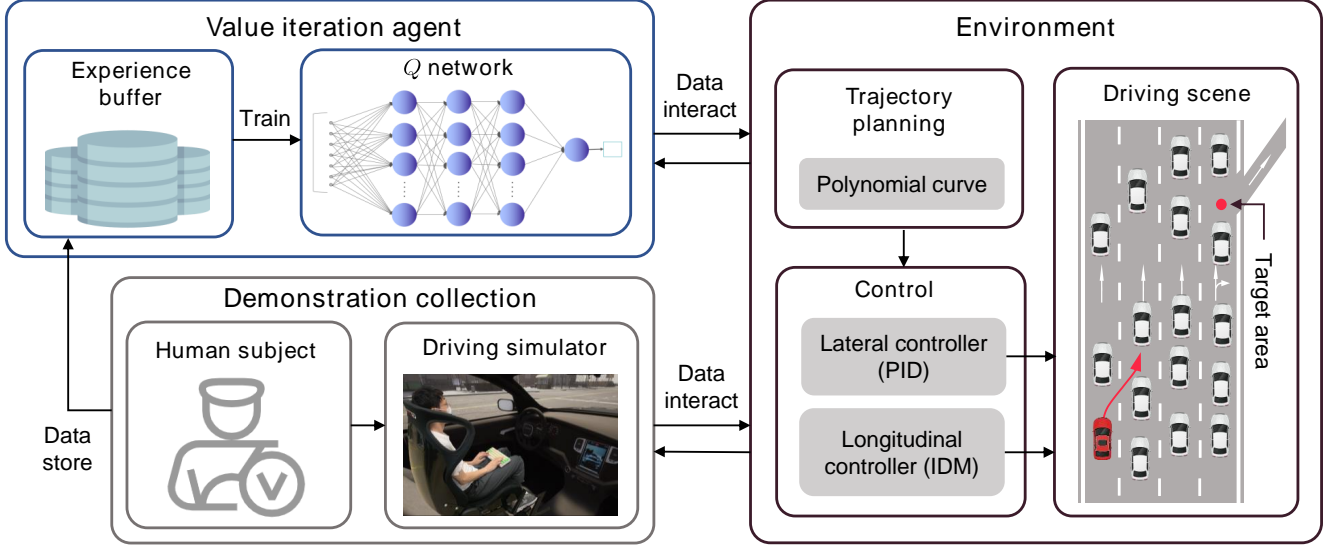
Value iteration agent

Experience buffer

Train

$Q$ network

Data interact

Environment

Trajectory planning

Polynomial curve

Driving scene

Target area

Control

Lateral controller (PID)

Longitudinal controller (IDM)

Demonstration collection

Human subject

Driving simulator

Data interact

Data store